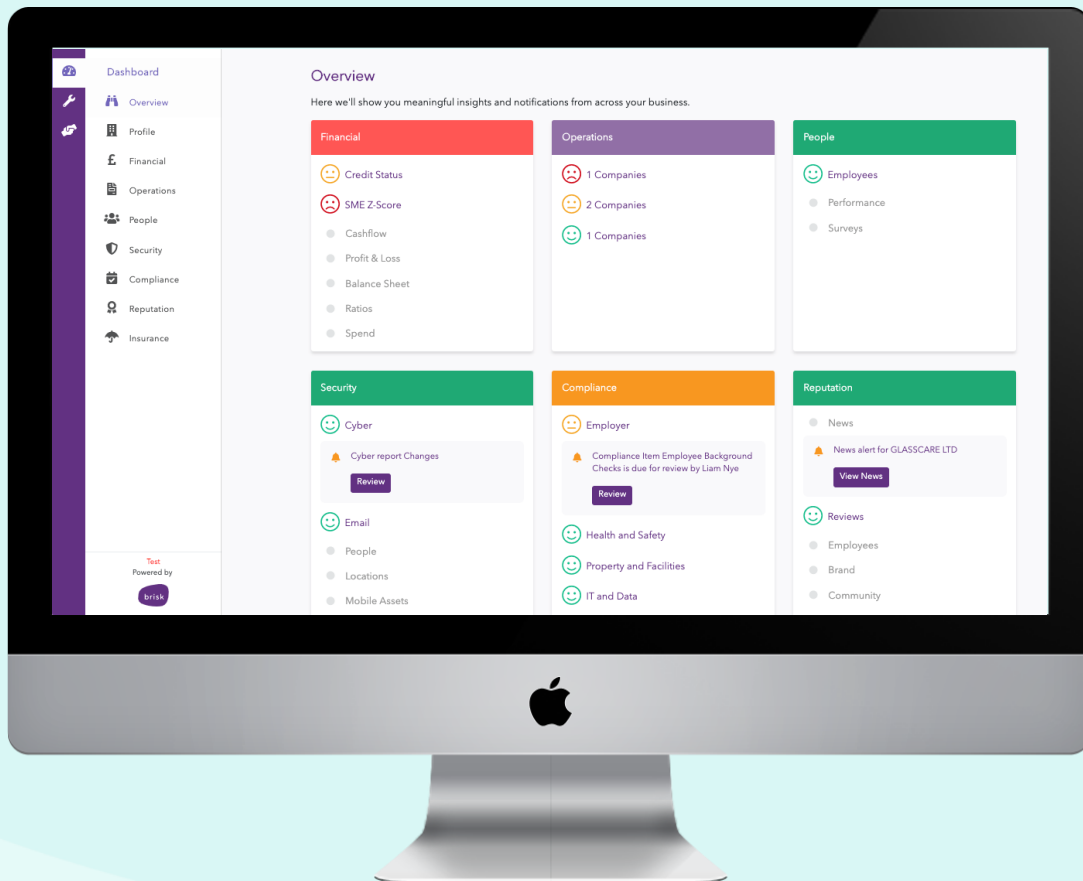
Dashboard

Overview

Profile

Financial

Operations

People

Security

Compliance

Reputation

Insurance

Test
Powered by
brisk

Overview

Here we'll show you meaningful insights and notifications from across your business.

Financial

Credit Status

SME Z-Score

Cashflow

Profit & Loss

Balance Sheet

Ratios

Spend

Operations

1 Companies

2 Companies

1 Companies

People

Employees

Performance

Surveys

Security

Cyber

Cyber report Changes

Review

Email

People

Locations

Mobile Assets

Compliance

Employer

Compliance Item Employee Background Checks is due for review by Liam Nye

Review

Health and Safety

Property and Facilities

IT and Data

Reputation

News

News alert for GLASSCARE LTD

View News

Reviews

Employees

Brand

Community